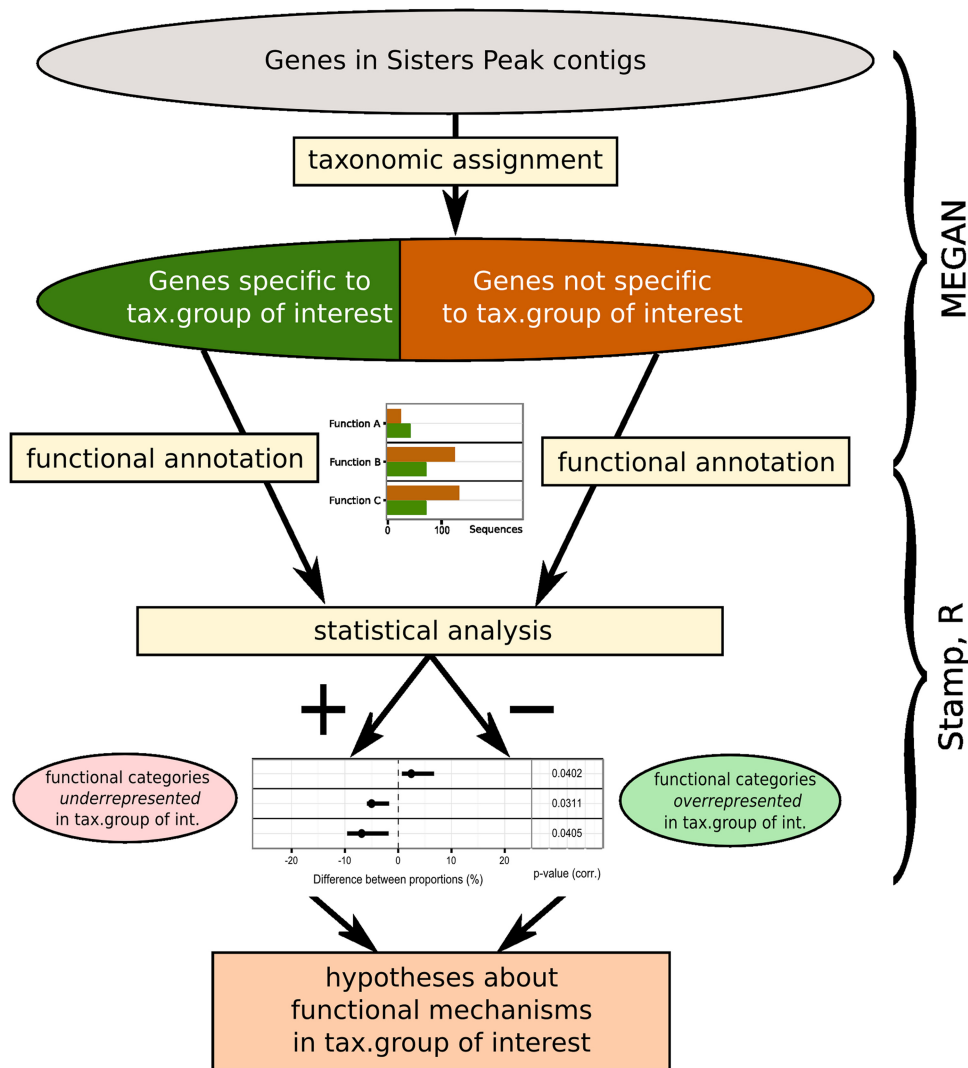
Genes in Sisters Peak contigs

taxonomic assignment

Genes specific to tax.group of interest

Genes not specific to tax.group of interest

MEGAN

functional annotation

Function A
Function B
Function C
0
100
Sequences

functional annotation

statistical analysis

Stamp, R

+

−

functional categories *underrepresented* in tax.group of int.

0.0402
0.0311
0.0405
-20
-10
0
10
20
Difference between proportions (%)
p-value (corr.)

functional categories *overrepresented* in tax.group of int.

hypotheses about functional mechanisms in tax.group of interest